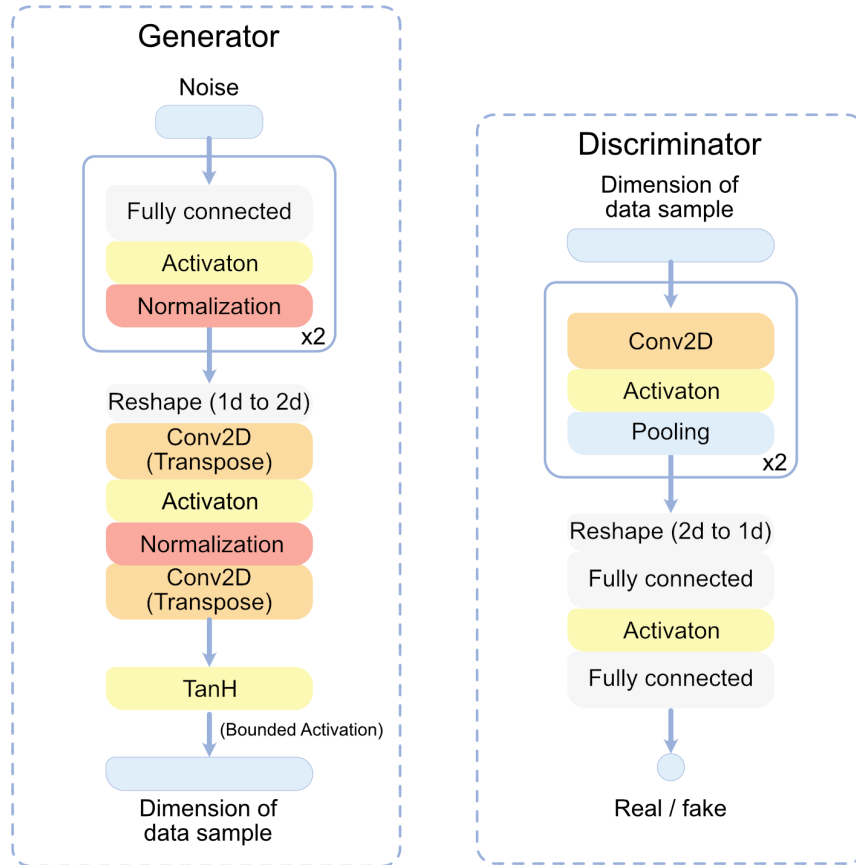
Generator

Noise

Fully connected

Activaton

Normalization

x2

Reshape (1d to 2d)

Conv2D (Transpose)

Activaton

Normalization

Conv2D (Transpose)

TanH

(Bounded Activation)

Dimension of data sample

Discriminator

Dimension of data sample

Conv2D

Activaton

Pooling

x2

Reshape (2d to 1d)

Fully connected

Activaton

Fully connected

Real / fake